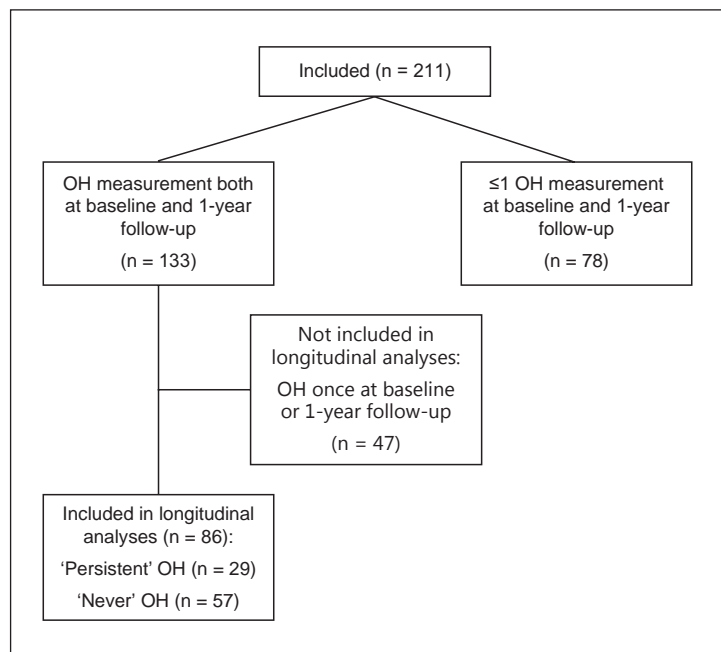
Included (n = 211)

OH measurement both at baseline and 1-year follow-up

(n = 133)

≤1 OH measurement at baseline and 1-year follow-up

(n = 78)

Not included in longitudinal analyses:

OH once at baseline or 1-year follow-up

(n = 47)

Included in longitudinal analyses (n = 86):

'Persistent' OH (n = 29)

'Never' OH (n = 57)